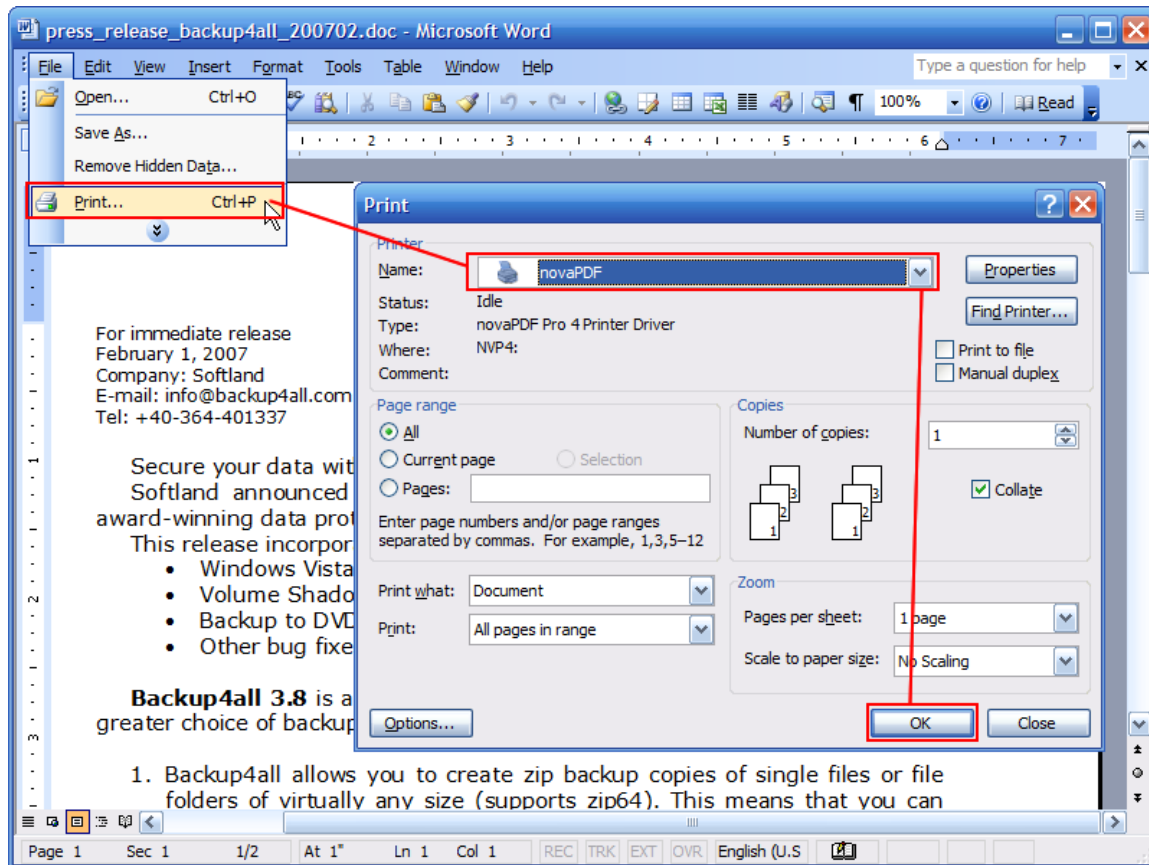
press_release_backup4all_200702.doc - Microsoft Word

File Edit View Insert Format Tools Table Window Help

Type a question for help

100% Read

Open... Ctrl+O
Save As...
Remove Hidden Data...
Print... Ctrl+P

Print

Printer
Name: novaPDF
Status: Idle
Type: novaPDF Pro 4 Printer Driver
Where: NVP4:
Comment:

Properties
Find Printer...
Print to file
Manual duplex

Page range
All
Current page
Selection
Pages:
Enter page numbers and/or page ranges separated by commas. For example, 1,3,5–12

Copies
Number of copies: 1
Collate

Print what: Document
Print: All pages in range

Zoom
Pages per sheet: 1 page
Scale to paper size: No Scaling

Options...
OK
Close

For immediate release
February 1, 2007
Company: Softland
E-mail: info@backup4all.com
Tel: +40-364-401337

Secure your data wit
Softland announced
award-winning data prot
This release incorpor
• Windows Vista
• Volume Shado
• Backup to DVD
• Other bug fixe

Backup4all 3.8 is a
greater choice of backup

1. Backup4all allows you to create zip backup copies of single files or file folders of virtually any size (supports zip64). This means that you can

Page 1 Sec 1 1/2 At 1" Ln 1 Col 1 REC TRK EXT OVR English (U.S